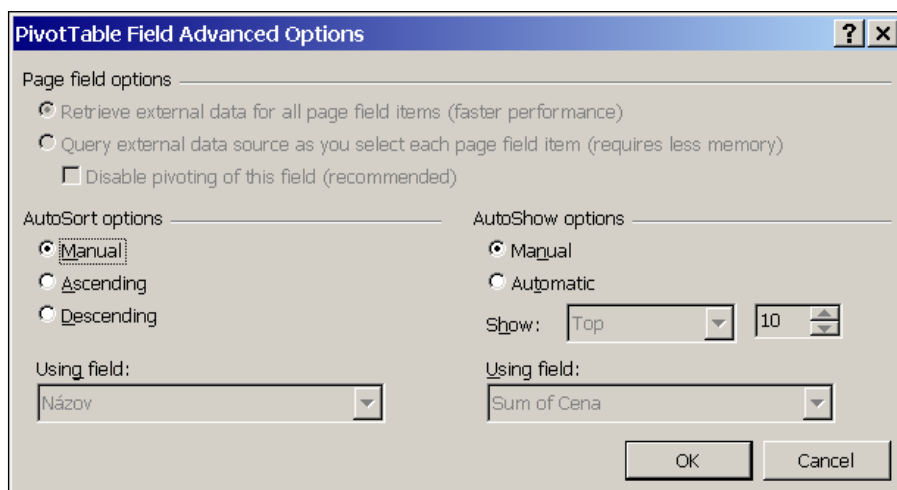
PivotTable Field Advanced Options

? X

Page field options

Retrieve external data for all page field items (faster performance)

Query external data source as you select each page field item (requires less memory)

Disable pivoting of this field (recommended)

AutoSort options

Manual

Ascending

Descending

Using field:

Názov

AutoShow options

Manual

Automatic

Show: Top 10

Using field:

Sum of Cena

OK

Cancel